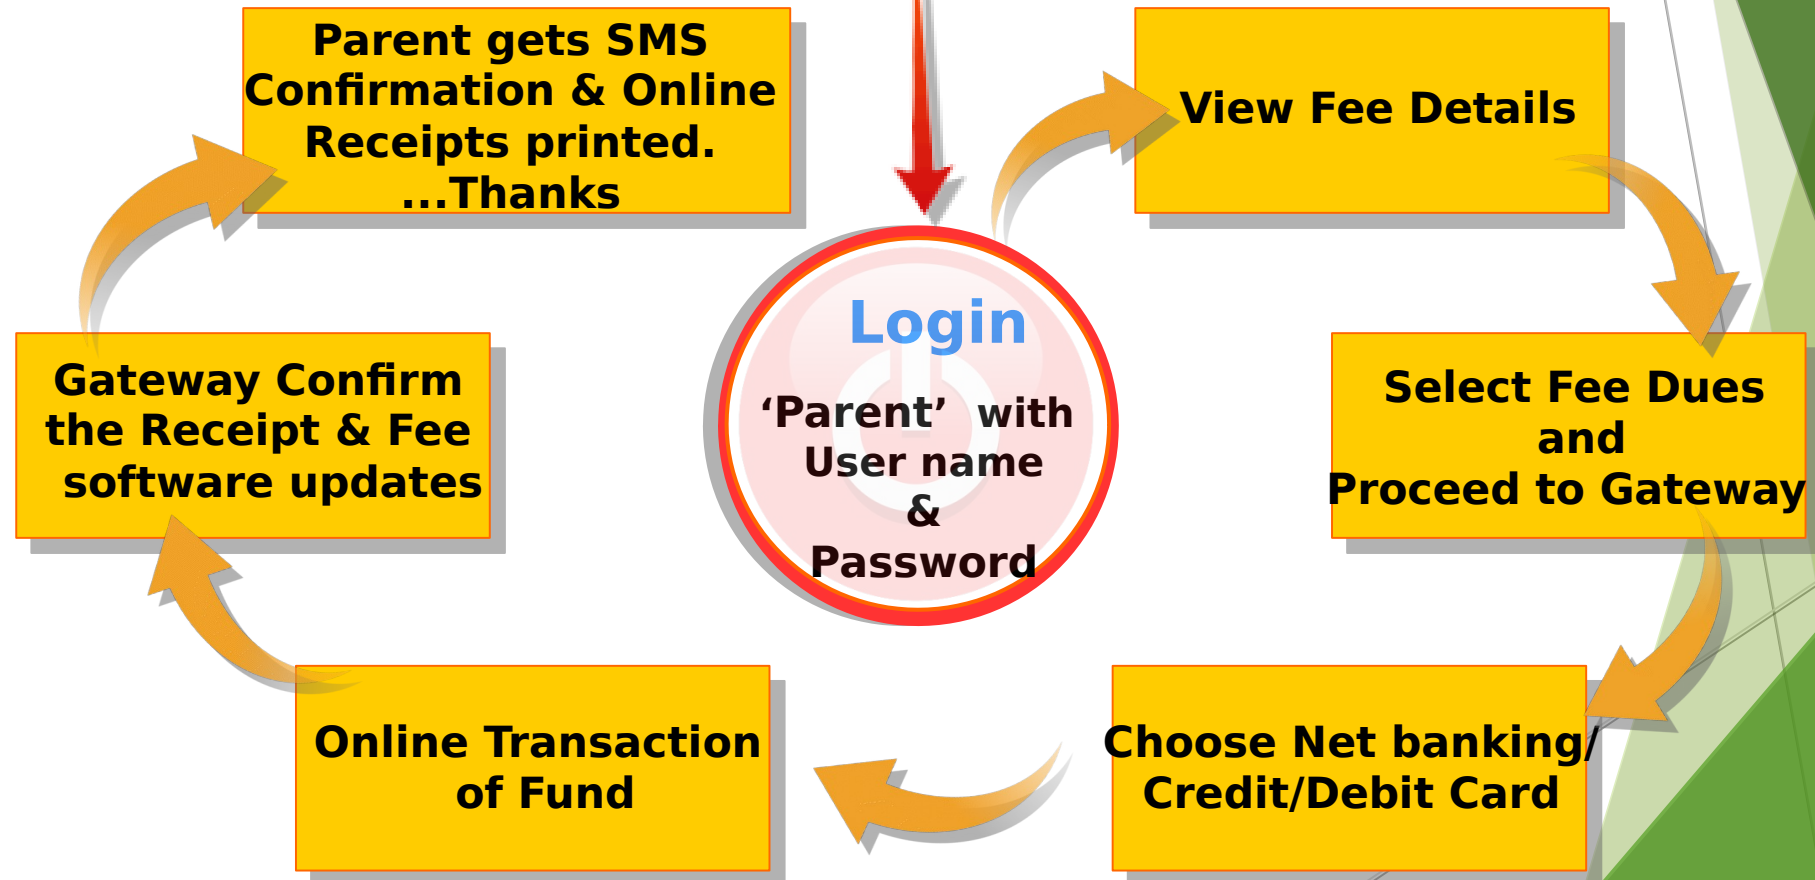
Parent gets SMS Confirmation & Online Receipts printed. ...Thanks

View Fee Details

Login

'Parent' with User name & Password

Select Fee Dues and Proceed to Gateway

Gateway Confirm the Receipt & Fee software updates

Online Transaction of Fund

Choose Net banking/ Credit/Debit Card